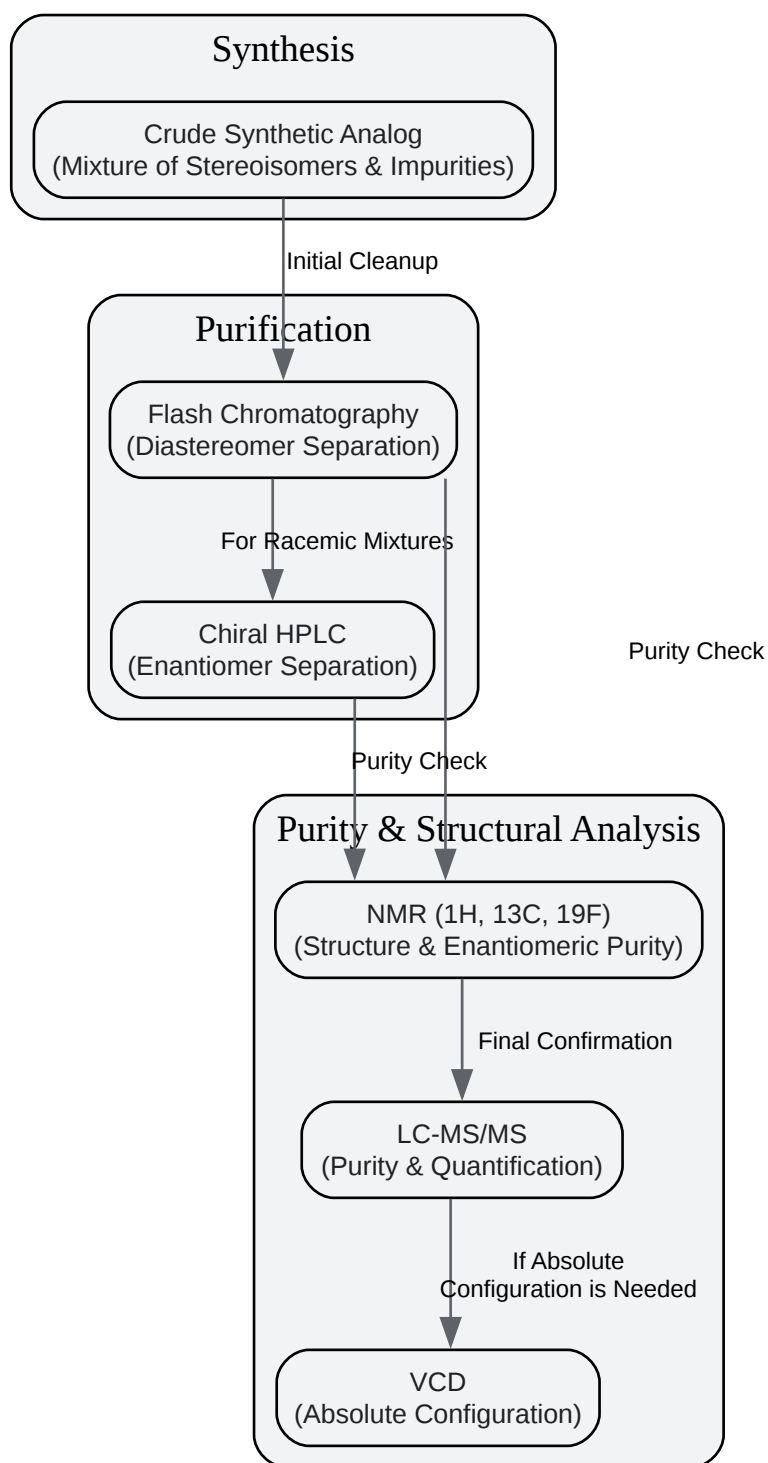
Synthesis

Crude Synthetic Analog
(Mixture of Stereoisomers & Impurities)

Initial Cleanup

Purification

Flash Chromatography
(Diastereomer Separation)

For Racemic Mixtures

Chiral HPLC
(Enantiomer Separation)

Purity Check

Purity Check

Purity & Structural Analysis

NMR (1H, 13C, 19F)
(Structure & Enantiomeric Purity)

Final Confirmation

LC-MS/MS
(Purity & Quantification)

If Absolute Configuration is Needed

VCD
(Absolute Configuration)